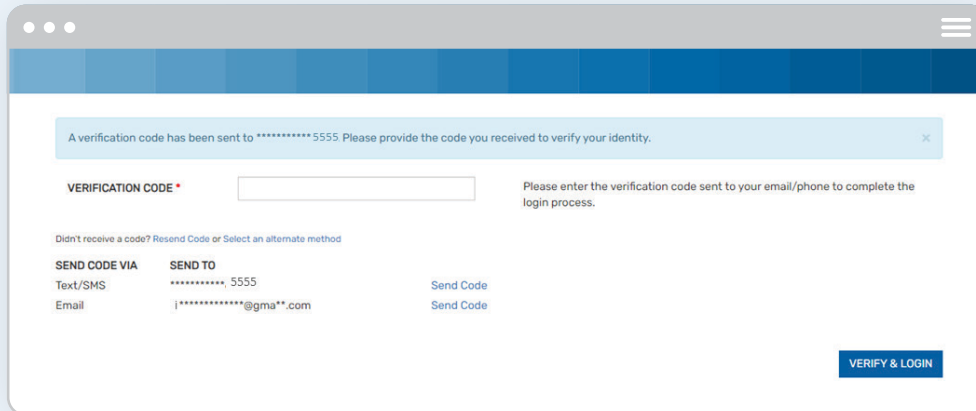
A verification code has been sent to *********** 5555. Please provide the code you received to verify your identity.

×

VERIFICATION CODE *

Please enter the verification code sent to your email/phone to complete the login process.

Didn't receive a code? Resend Code or Select an alternate method

| SEND CODE VIA | SEND TO | |
|---|---|---|
| Text/SMS | ***********, 5555 | Send Code |
| Email | i*************@gma**.com | Send Code |

VERIFY & LOGIN